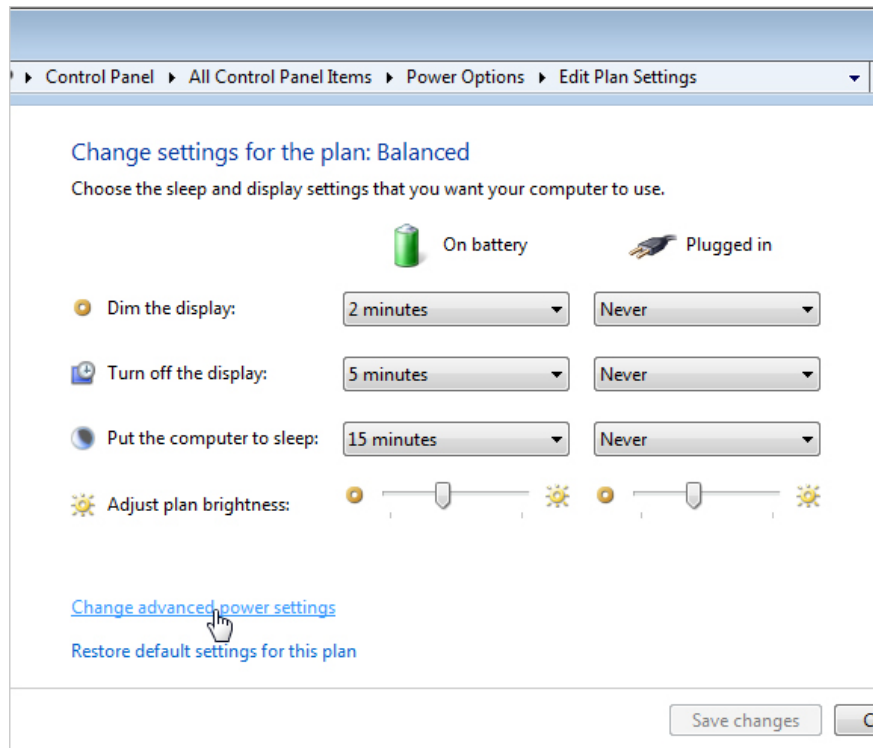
▸ Control Panel ▸ All Control Panel Items ▸ Power Options ▸ Edit Plan Settings

Change settings for the plan: Balanced

Choose the sleep and display settings that you want your computer to use.

On battery | Plugged in

Dim the display: 2 minutes | Never

Turn off the display: 5 minutes | Never

Put the computer to sleep: 15 minutes | Never

Adjust plan brightness:

Change advanced power settings

Restore default settings for this plan

Save changes | C